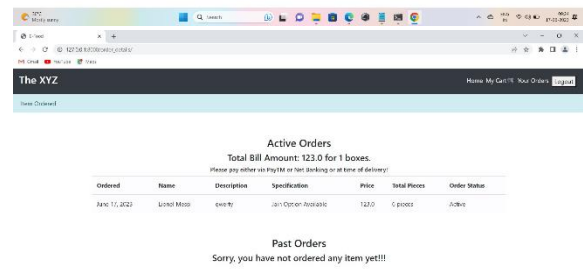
32°C Mostly sunny

Search

ENG IN 06:57 17-06-2023

Z | food

127.0.0.1:8000/order_details/

Gmail YouTube Maps

The XYZ

Home My Cart Your Orders Logout

Item Ordered

Active Orders

Total Bill Amount: 123.0 for 1 boxes.

Please pay either via PayTM or Net Banking or at time of delivery!

| Ordered | Name | Description | Specification | Price | Total Pieces | Order Status |
|---|---|---|---|---|---|---|
| June 17, 2023 | Lionel Messi | qwerty | Join Option Available | 123.0 | 0 pieces | Active |

Past Orders

Sorry, you have not ordered any item yet!!!